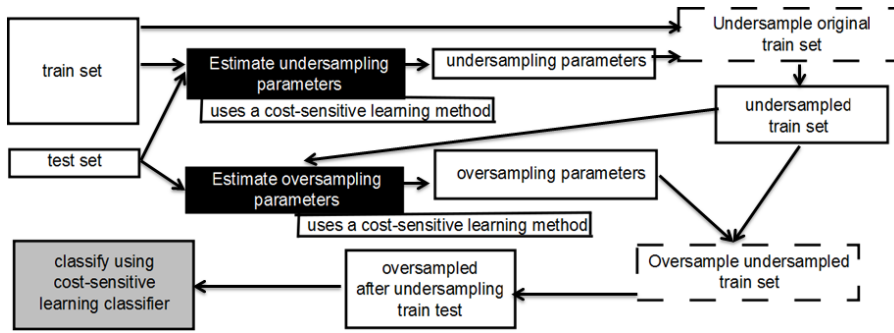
train set

Estimate undersampling parameters

uses a cost-sensitive learning method

undersampling parameters

Undersample original train set

undersampled train set

test set

Estimate oversampling parameters

uses a cost-sensitive learning method

oversampling parameters

Oversample undersampled train set

oversampled after undersampling train test

classify using cost-sensitive learning classifier